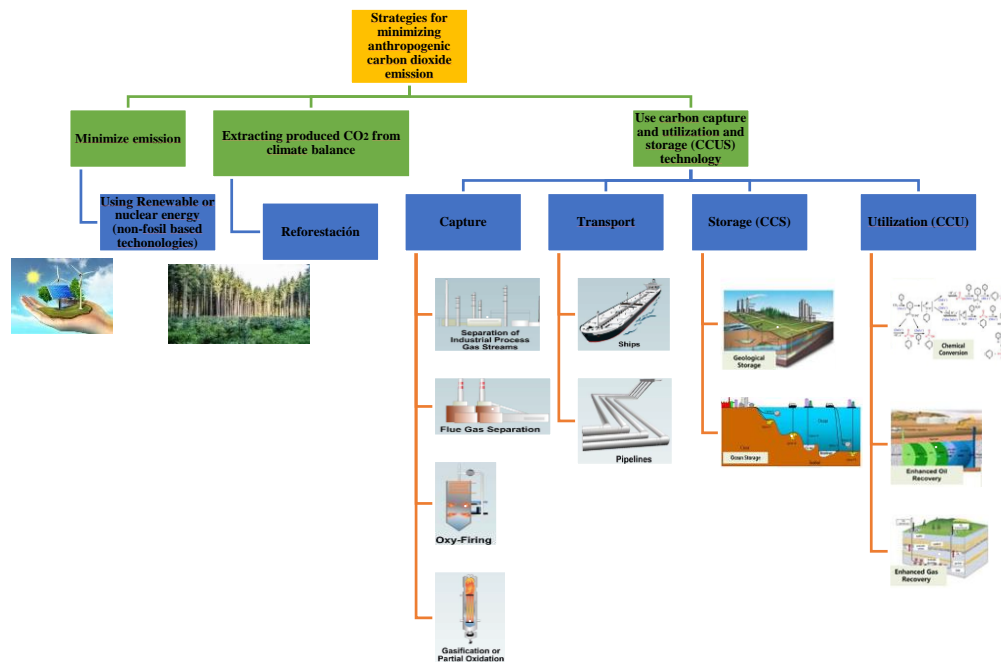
Strategies for minimizing anthropogenic carbon dioxide emission

Minimize emission

Extracting produced CO2 from climate balance

Use carbon capture and utilization and storage (CCUS) technology

Using Renewable or nuclear energy (non-fosil based techonologies)

Reforestación

Capture

Transport

Storage (CCS)

Utilization (CCU)

Separation of Industrial Process Gas Streams

Flue Gas Separation

Oxy-Firing

Gasification or Partial Oxidation

Ships

Pipelines

Geological Storage

Ocean Storage

Chemical Conversion

Enhanced Oil Recovery

Enhanced Gas Recovery